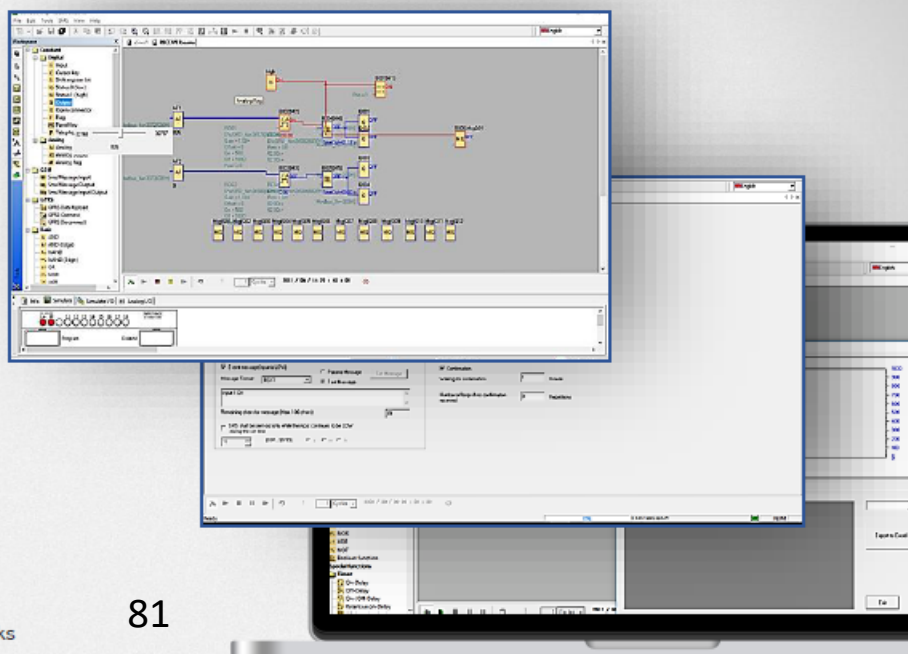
File Edit Tools SMS View Help

English

Workspace

Constant
Digital
Input
Cursor Key
Shift register bit
Status 0 (low)
Status 1 (high)
Output
Open Connector
Flag
PanelKey
Analog
Analog
AM/AQ Output
Analog flag
GSM
SmsMessageInput
SmsMessageOutput
SmsMessageInputOutput
GPRS
GPRS DataUpload
GPRS Command
GPRS Disconnect
Basic
AND
AND (Edge)
NAND
NAND (Edge)
OR
NOR
XOR

AnalogFlag

Info Simulation Simulate I/O Analog I/O

Program

Enable Continuation

Message Format

Input 1:On

Remaining chars for message (max 160 chars)

Waiting for continuation

Number of repetitions

Export to Excel

Ready

On Delay
Off Delay
On/Off Delay

81

KS